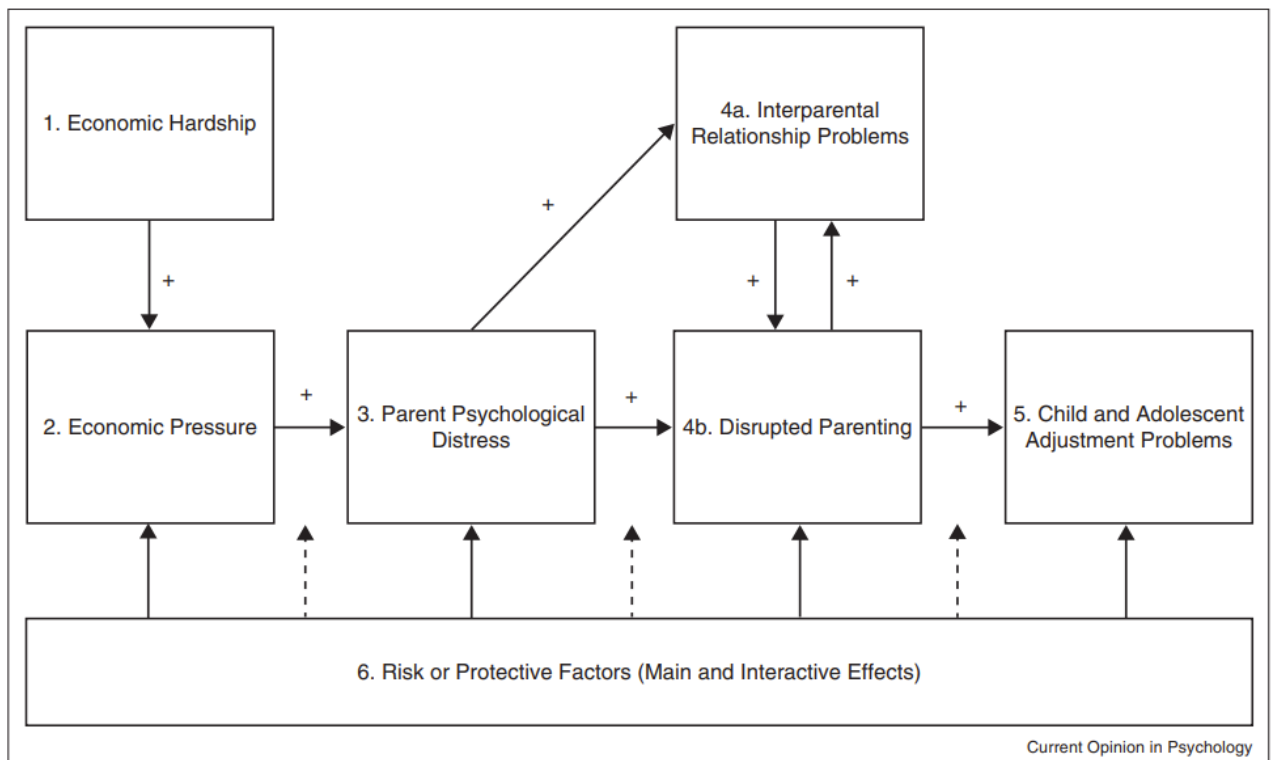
1. Economic Hardship

4a. Interparental Relationship Problems

+

+

+

+

2. Economic Pressure

+

3. Parent Psychological Distress

+

4b. Disrupted Parenting

+

5. Child and Adolescent Adjustment Problems

6. Risk or Protective Factors (Main and Interactive Effects)

Current Opinion in Psychology